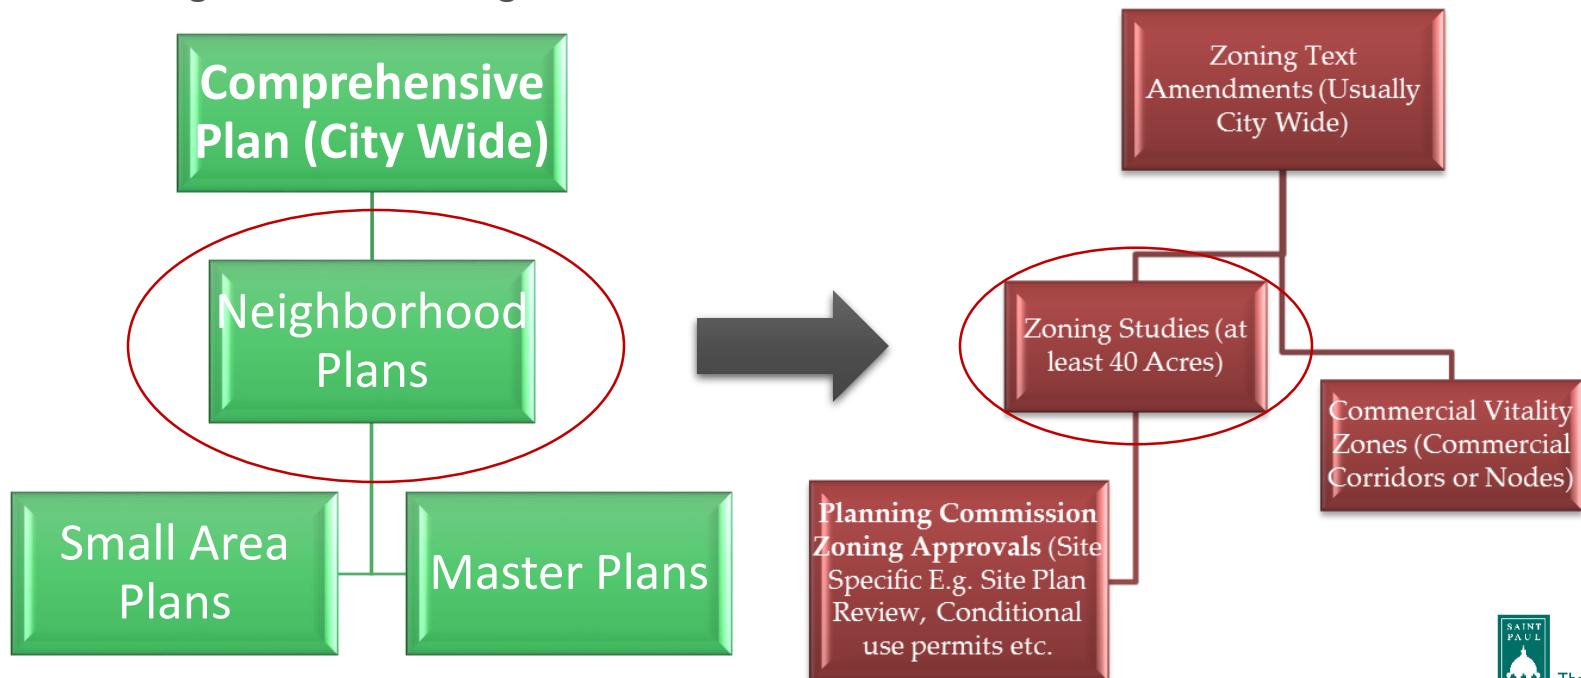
Comprehensive Plan (City Wide)

Neighborhood Plans

Small Area Plans

Master Plans

Zoning Text Amendments (Usually City Wide)

Zoning Studies (at least 40 Acres)

Commercial Vitality Zones (Commercial Corridors or Nodes)

**Planning Commission Zoning Approvals** (Site Specific E.g. Site Plan Review, Conditional use permits etc.

SAINT PAUL